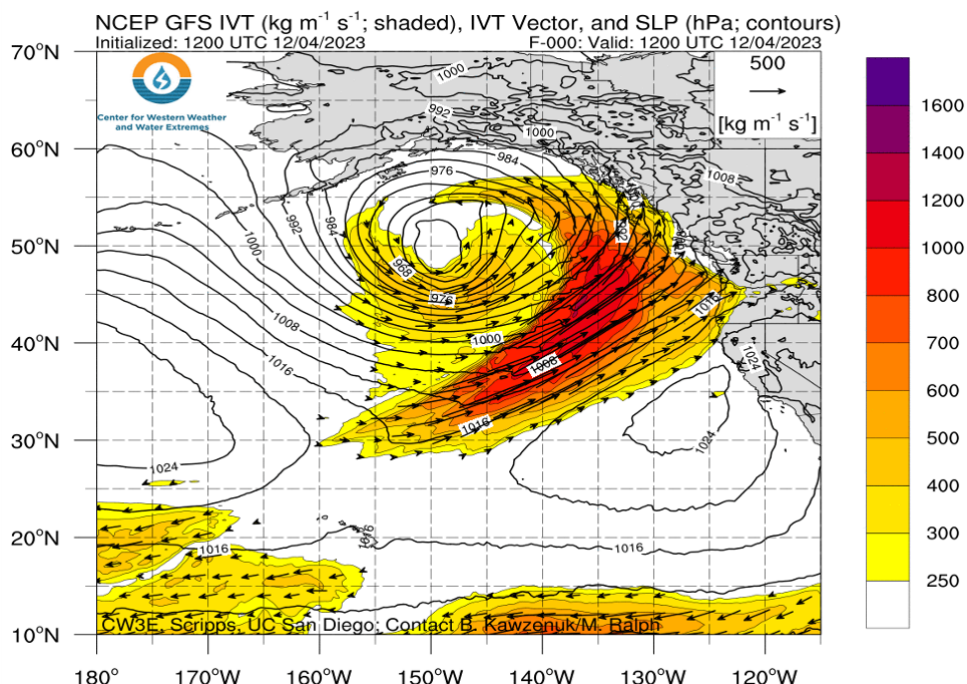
NCEP GFS IVT (kg m$^{-1}$ s$^{-1}$; shaded), IVT Vector, and SLP (hPa; contours)
Initialized: 1200 UTC 12/04/2023
F-000: Valid: 1200 UTC 12/04/2023

Center for Western Weather and Water Extremes

500
[kg m$^{-1}$ s$^{-1}$]

1000
992
1000
984
976
1008
992
984
1000
968
976
1000
1008
1016
1008
1016
1024
1024
1016
1024
1016
1016
1016

70°N
60°N
50°N
40°N
30°N
20°N
10°N

180°
170°W
160°W
150°W
140°W
130°W
120°W

1600
1400
1200
1000
800
700
600
500
400
300
250

CW3E, Scripps, UC San Diego; Contact B. Kawzenuk/M. Ralph